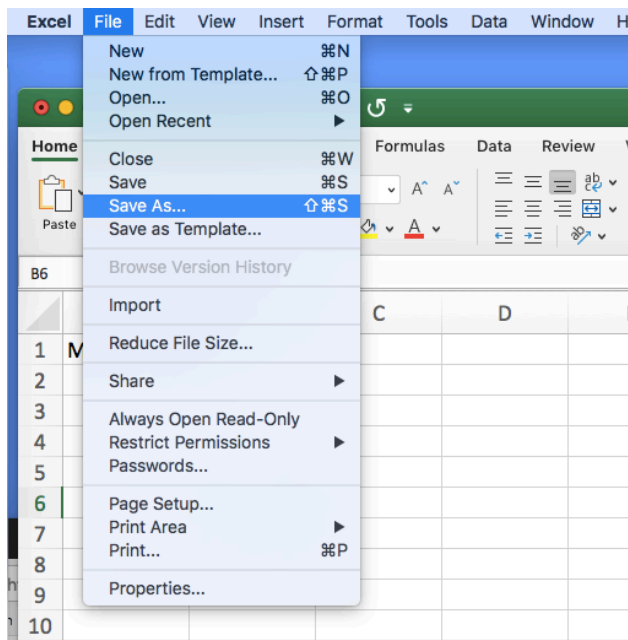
Excel File Edit View Insert Format Tools Data Window H

New ⌘N
New from Template... ⇧⌘P
Open... ⌘O
Open Recent
Close ⌘W
Save ⌘S
Save As... ⇧⌘S
Save as Template...
Browse Version History
Import
Reduce File Size...
Share
Always Open Read-Only
Restrict Permissions
Passwords...
Page Setup...
Print Area
Print... ⌘P
Properties...

Home
Paste
Formulas Data Review
B6
C D
1 M
2
3
4
5
6
7
8
9
10